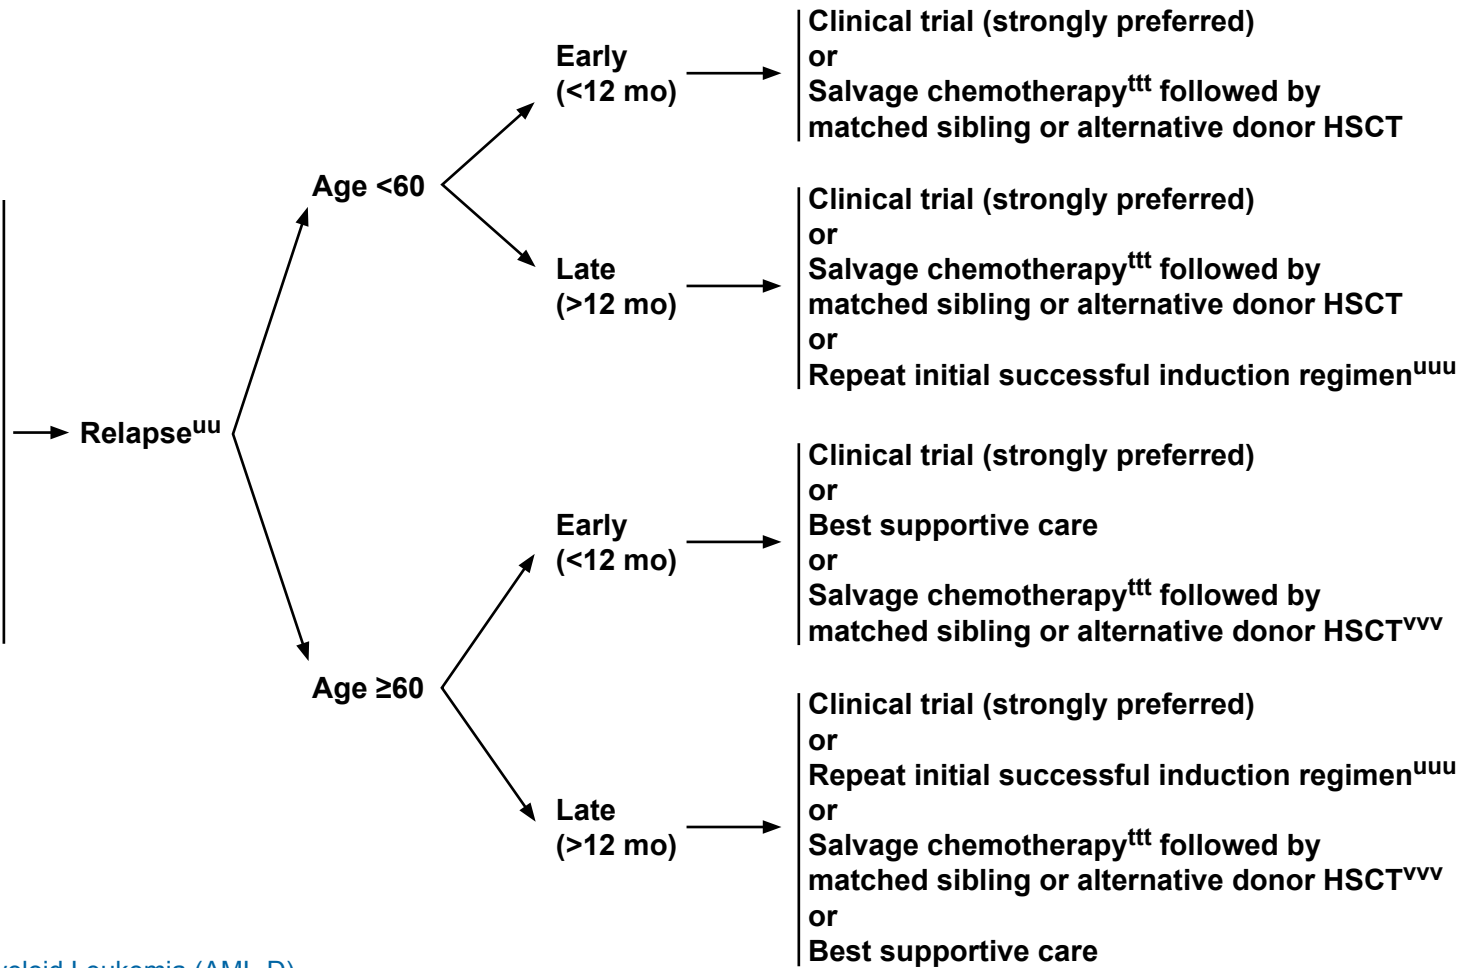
Relapse$^{uu}$

Age <60

Early (<12 mo)

Clinical trial (strongly preferred)
or
Salvage chemotherapy$^{ttt}$ followed by matched sibling or alternative donor HSCT

Late (>12 mo)

Clinical trial (strongly preferred)
or
Salvage chemotherapy$^{ttt}$ followed by matched sibling or alternative donor HSCT
or
Repeat initial successful induction regimen$^{uuu}$

Age ≥60

Early (<12 mo)

Clinical trial (strongly preferred)
or
Best supportive care
or
Salvage chemotherapy$^{ttt}$ followed by matched sibling or alternative donor HSCT$^{vvv}$

Late (>12 mo)

Clinical trial (strongly preferred)
or
Repeat initial successful induction regimen$^{uuu}$
or
Salvage chemotherapy$^{ttt}$ followed by matched sibling or alternative donor HSCT$^{vvv}$
or
Best supportive care

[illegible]yeloid Leukemia (AML-D)